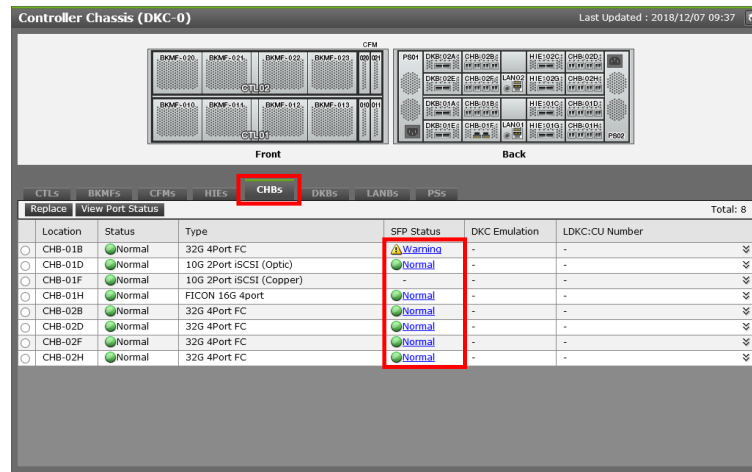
Controller Chassis (DKC-0)

Last Updated : 2018/12/07 09:37

CFM

BKMF-020 BKMF-021 BKMF-022 BKMF-023 020 021

CTL02

BKMF-010 BKMF-011 BKMF-012 BKMF-013 010 011

CTL01

Front

PS01 DKB-02A CHB-02B HIE-02C CHB-02D

DKB-02E CHB-02F LAN02 HIE-02G CHB-02H

DKB-01A CHB-01B HIE-01C CHB-01D

DKB-01E CHB-01F LAN01 HIE-01G CHB-01H PS02

Back

CTLs BKMFs CFMs HIEs CHBs DKBs LANBs PSs

Replace View Port Status

Total: 8

| | Location | Status | Type | SFP Status | DKC Emulation | LDKC:CU Number |
|---|---|---|---|---|---|---|
| ○ | CHB-01B | Normal | 32G 4Port FC | Warning | - | - |
| ○ | CHB-01D | Normal | 10G 2Port iSCSI (Optic) | Normal | - | - |
| ○ | CHB-01F | Normal | 10G 2Port iSCSI (Copper) | - | - | - |
| ○ | CHB-01H | Normal | FICON 16G 4port | Normal | - | - |
| ○ | CHB-02B | Normal | 32G 4Port FC | Normal | - | - |
| ○ | CHB-02D | Normal | 32G 4Port FC | Normal | - | - |
| ○ | CHB-02F | Normal | 32G 4Port FC | Normal | - | - |
| ○ | CHB-02H | Normal | 32G 4Port FC | Normal | - | - |